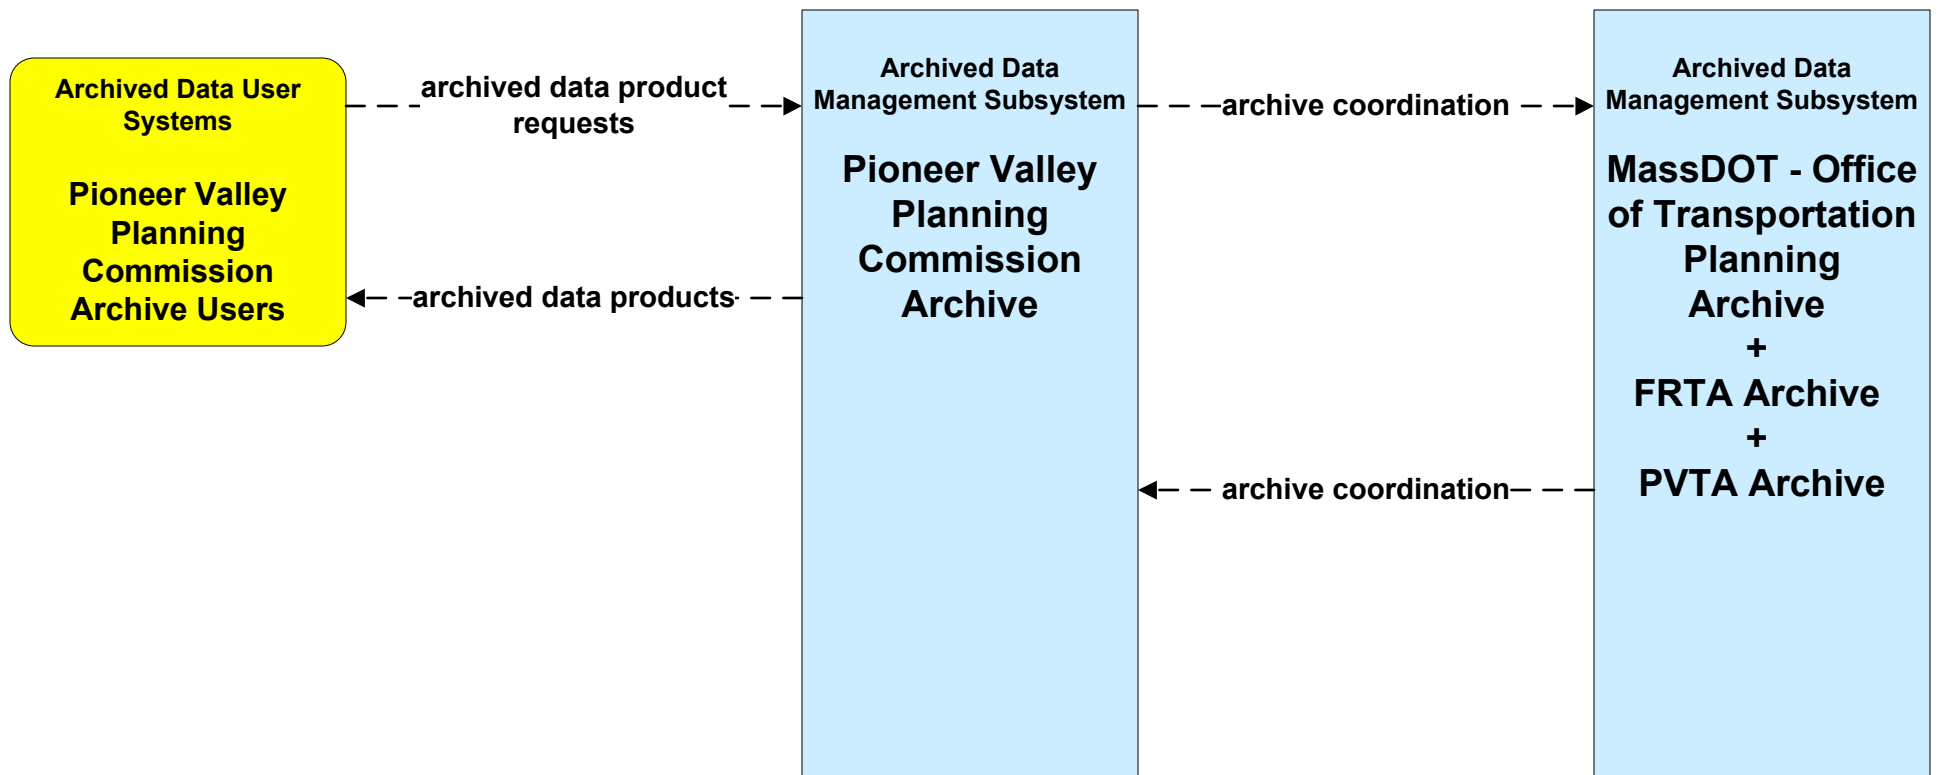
Archived Data User Systems

Pioneer Valley Planning Commission Archive Users

archived data product requests

archived data products

Archived Data Management Subsystem

Pioneer Valley Planning Commission Archive

archive coordination

archive coordination

Archived Data Management Subsystem

MassDOT - Office of Transportation Planning Archive
+
FRTA Archive
+
PVTA Archive